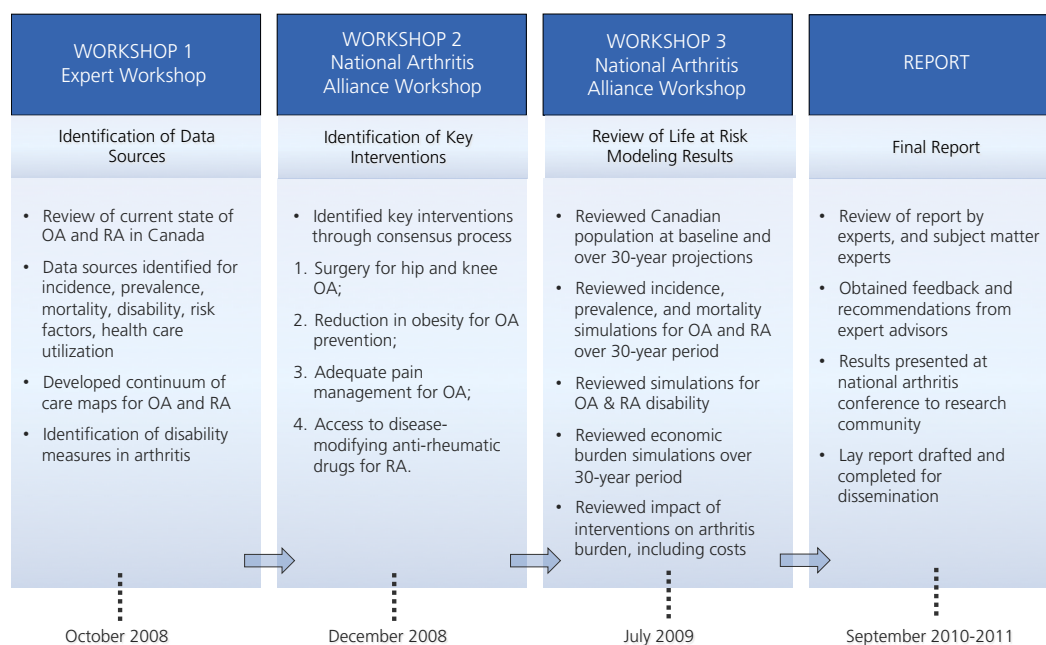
WORKSHOP 1
Expert Workshop

Identification of Data Sources

- Review of current state of OA and RA in Canada
- Data sources identified for incidence, prevalence, mortality, disability, risk factors, health care utilization
- Developed continuum of care maps for OA and RA
- Identification of disability measures in arthritis

October 2008

WORKSHOP 2
National Arthritis Alliance Workshop

Identification of Key Interventions

- Identified key interventions through consensus process

1. Surgery for hip and knee OA;
2. Reduction in obesity for OA prevention;
3. Adequate pain management for OA;
4. Access to disease-modifying anti-rheumatic drugs for RA.

December 2008

WORKSHOP 3
National Arthritis Alliance Workshop

Review of Life at Risk Modeling Results

- Reviewed Canadian population at baseline and over 30-year projections
- Reviewed incidence, prevalence, and mortality simulations for OA and RA over 30-year period
- Reviewed simulations for OA & RA disability
- Reviewed economic burden simulations over 30-year period
- Reviewed impact of interventions on arthritis burden, including costs

July 2009

REPORT

Final Report

- Review of report by experts, and subject matter experts
- Obtained feedback and recommendations from expert advisors
- Results presented at national arthritis conference to research community
- Lay report drafted and completed for dissemination

September 2010-2011